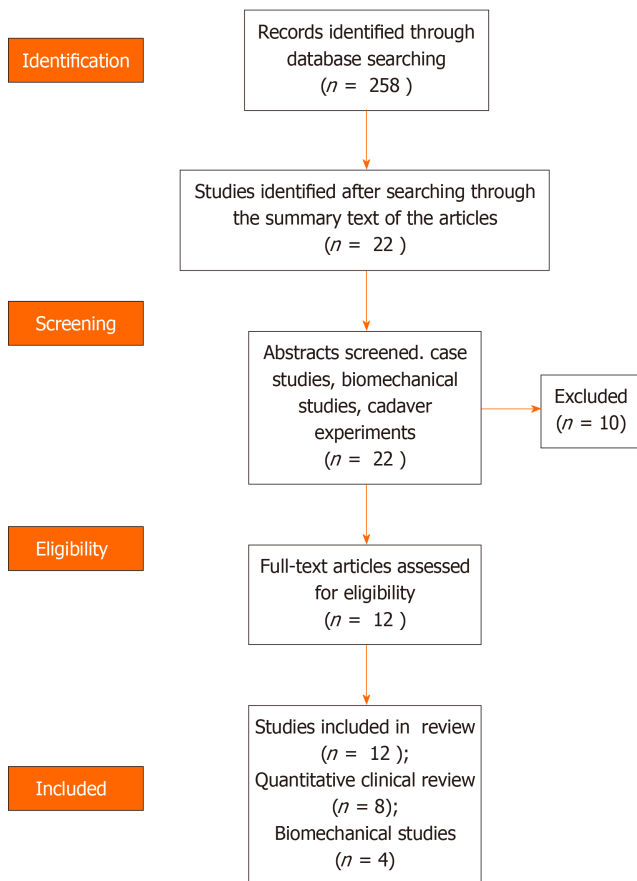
Identification

Records identified through database searching ($n$ = 258 )

Studies identified after searching through the summary text of the articles ($n$ = 22 )

Screening

Abstracts screened. case studies, biomechanical studies, cadaver experiments ($n$ = 22 )

Excluded ($n$ = 10)

Eligibility

Full-text articles assessed for eligibility ($n$ = 12 )

Included

Studies included in review ($n$ = 12 ); Quantitative clinical review ($n$ = 8); Biomechanical studies ($n$ = 4)